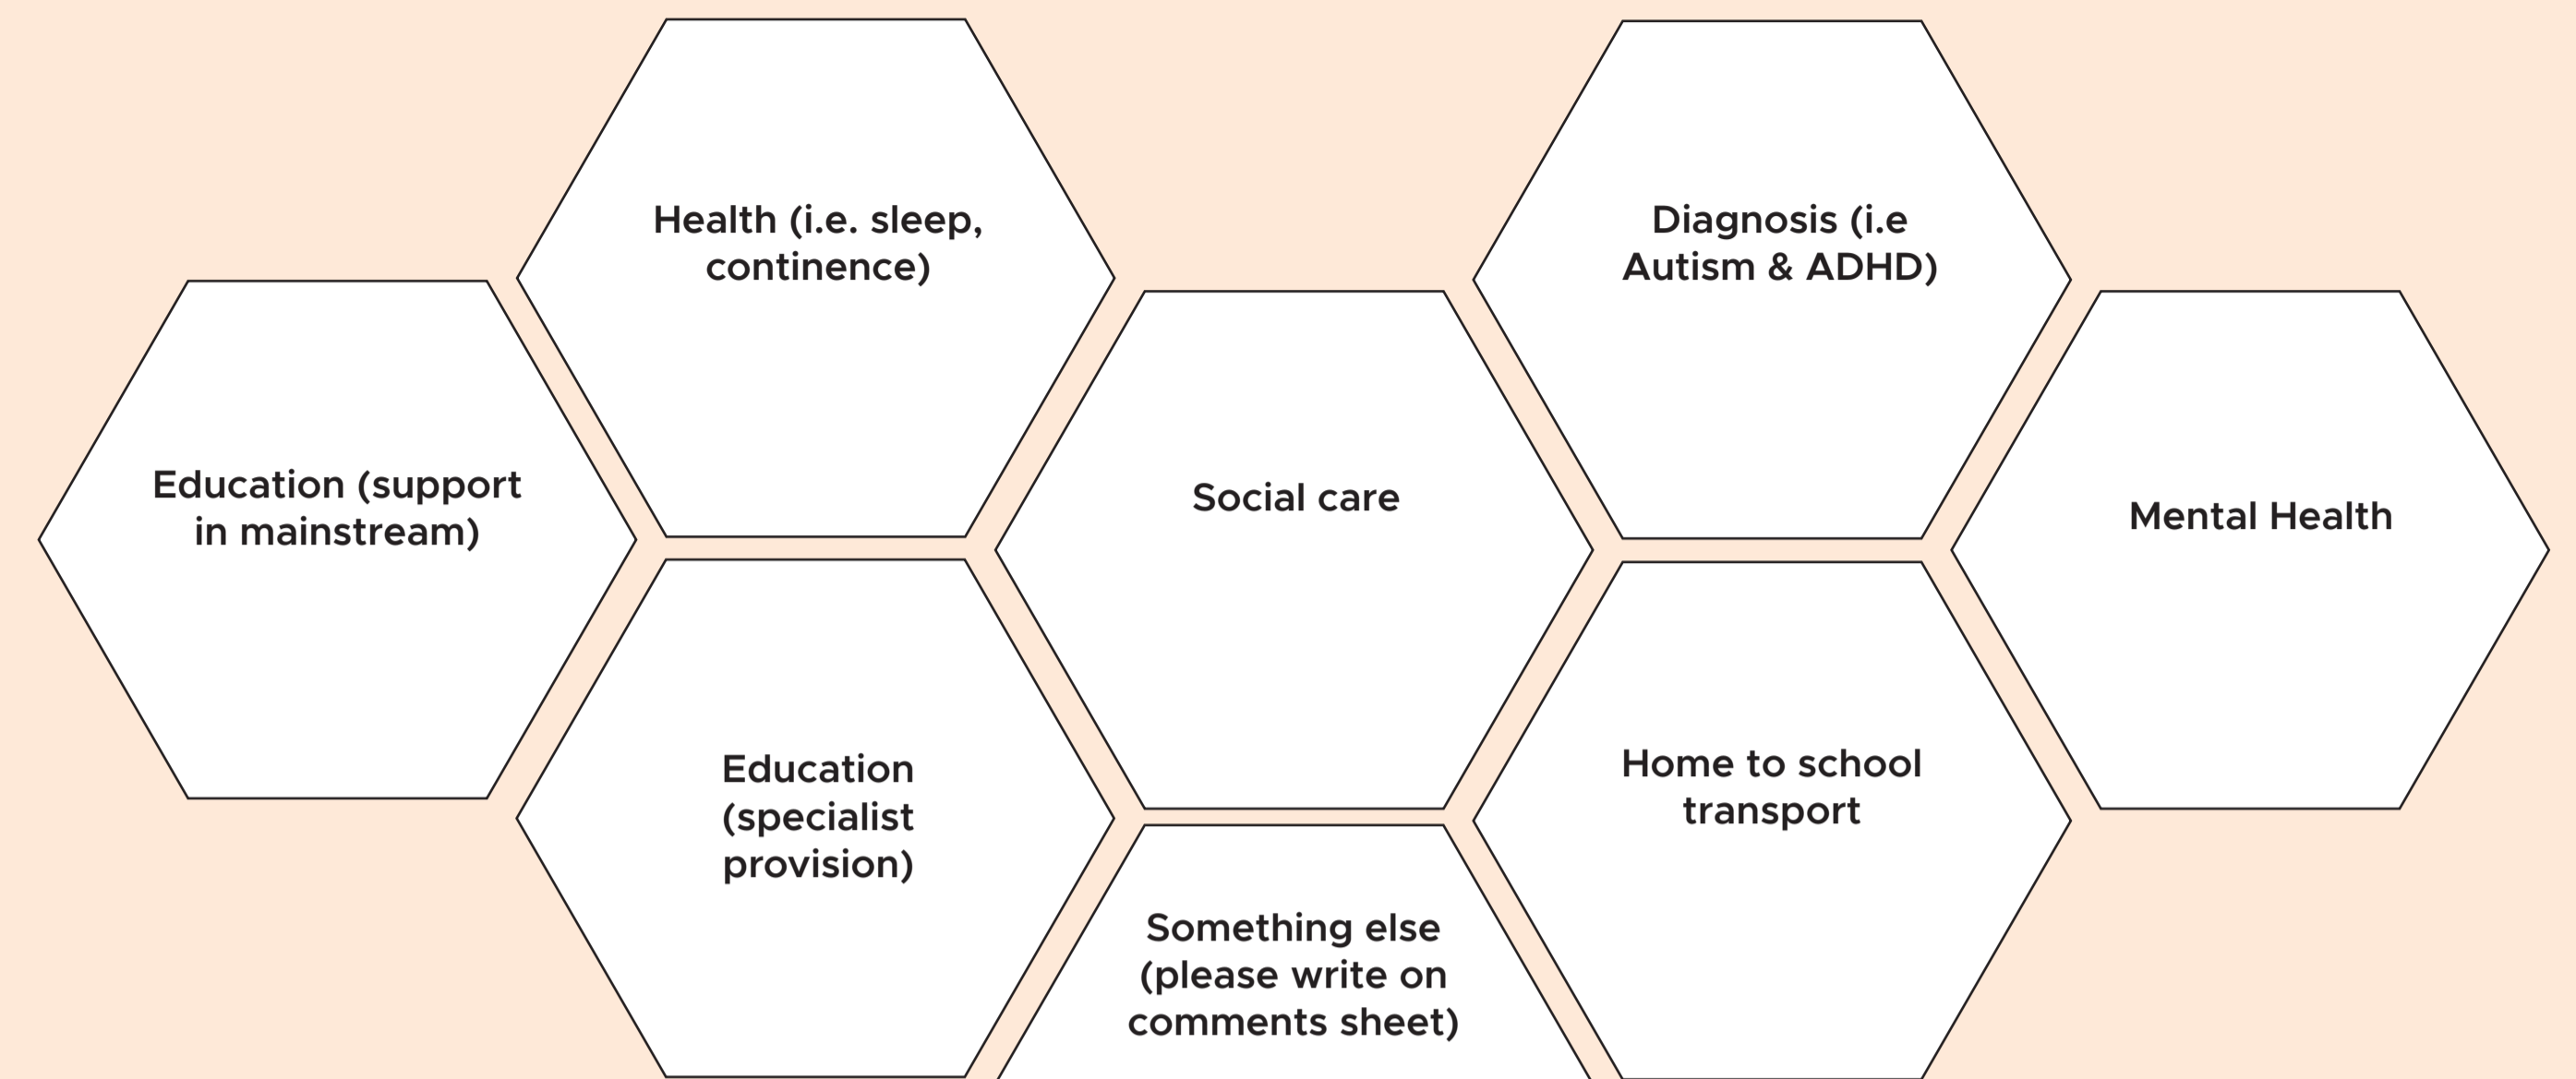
Health (i.e. sleep, continence)

Diagnosis (i.e Autism & ADHD)

Education (support in mainstream)

Social care

Mental Health

Education (specialist provision)

Home to school transport

Something else (please write on comments sheet)